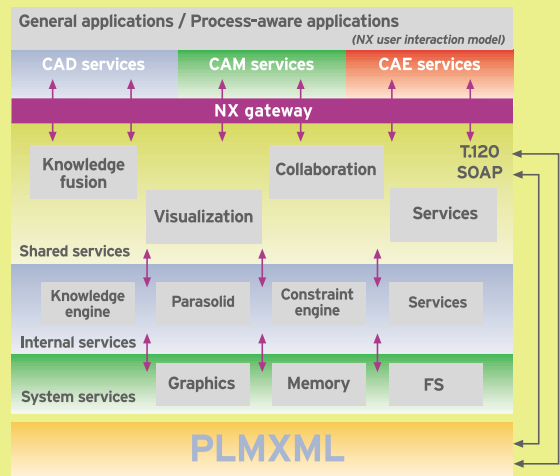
General applications / Process-aware applications
(NX user interaction model)

CAD services
CAM services
CAE services

NX gateway

Knowledge fusion
Collaboration
T.120
SOAP
Visualization
Services
Shared services

Knowledge engine
Parasolid
Constraint engine
Services
Internal services

Graphics
Memory
FS
System services

PLMXML